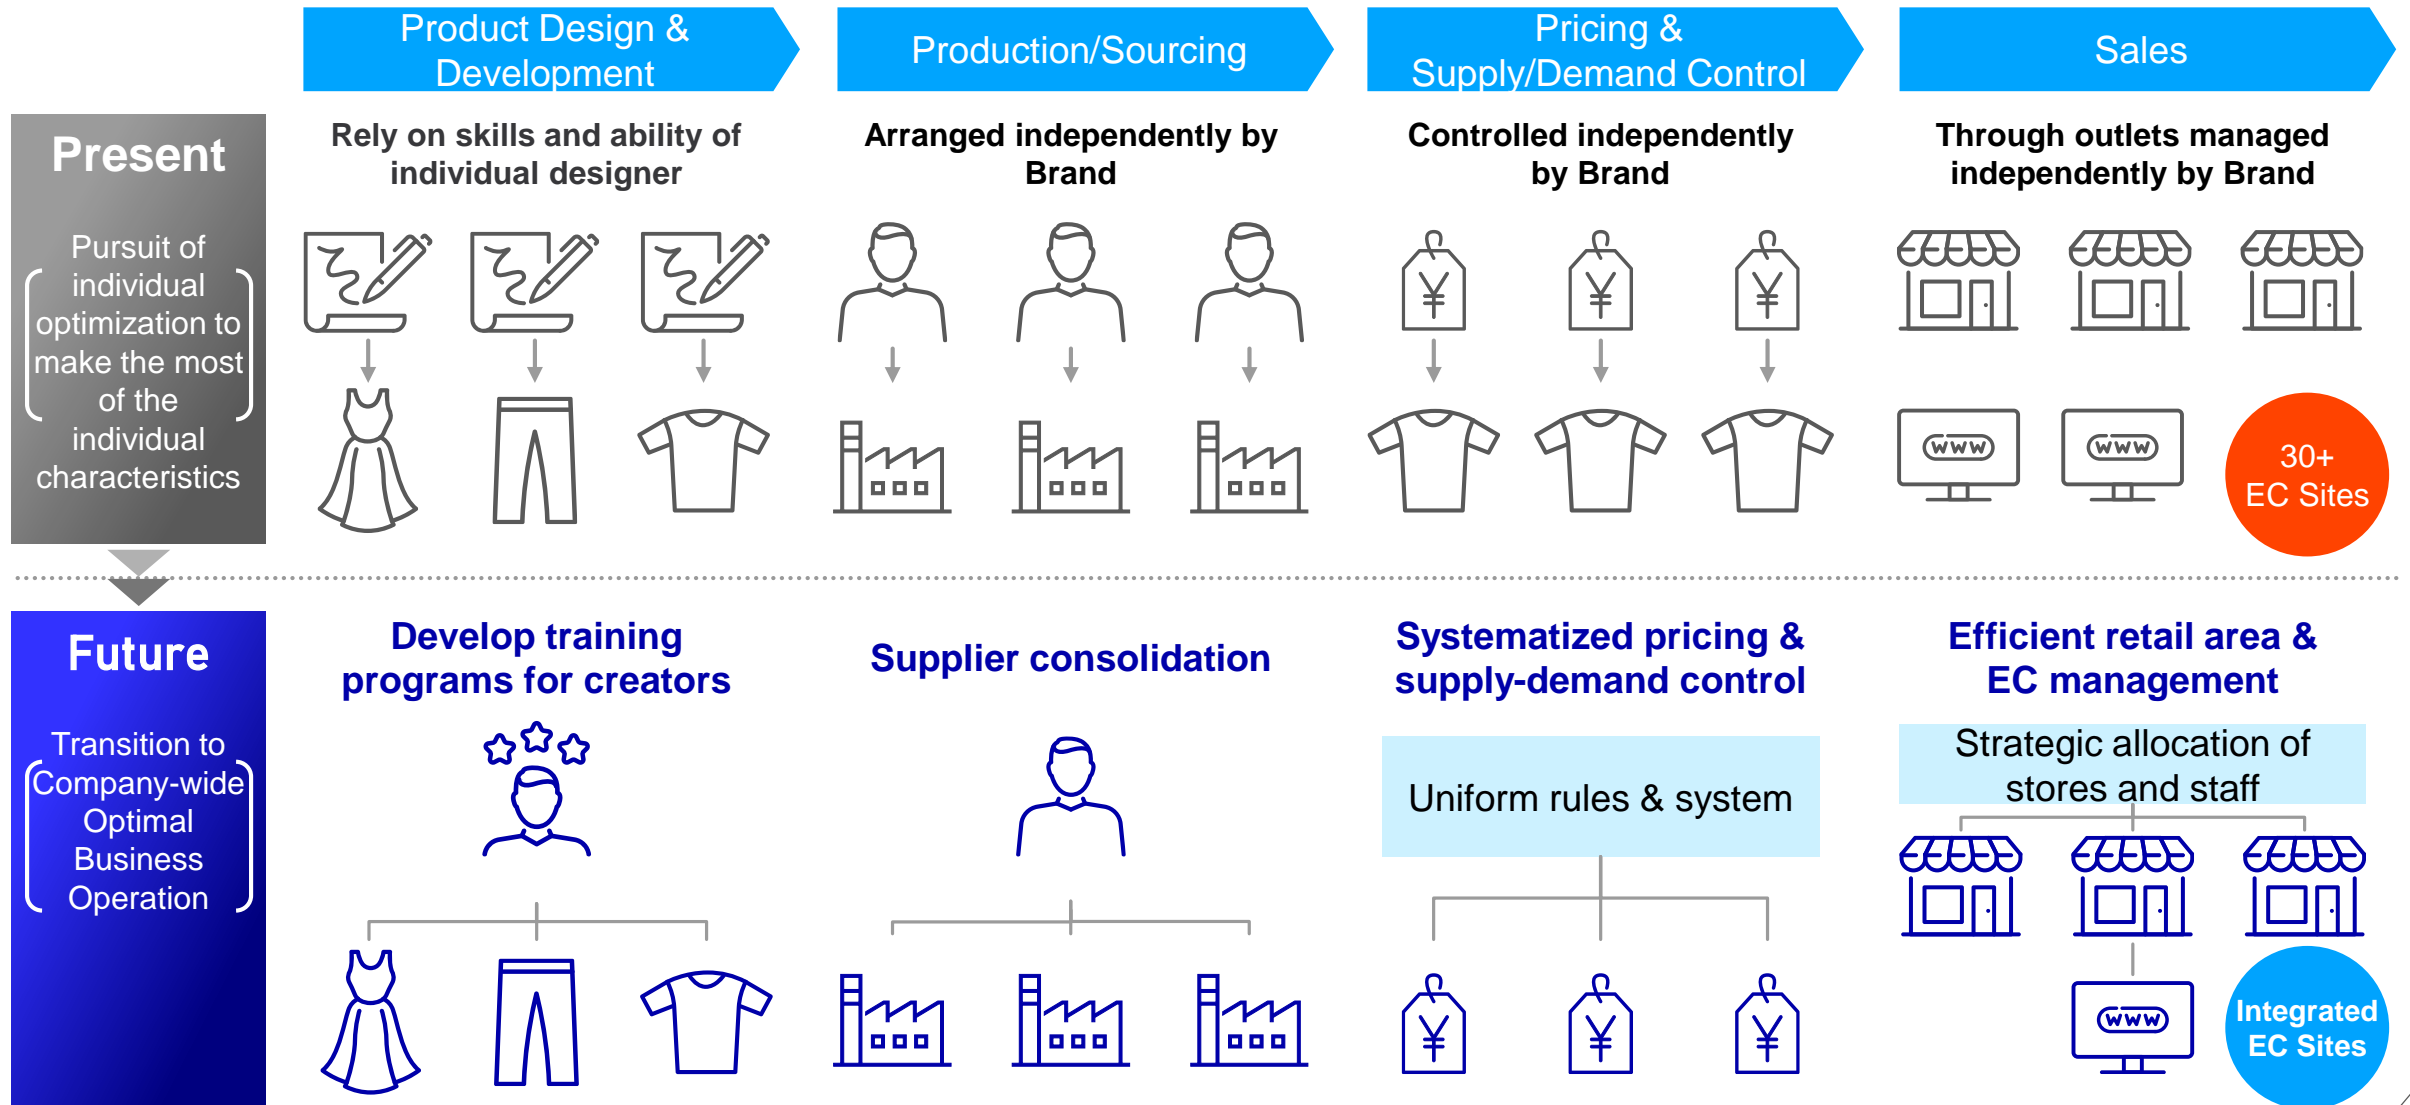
Product Design & Development

Production/Sourcing

Pricing & Supply/Demand Control

Sales

Present

Pursuit of individual optimization to make the most of the individual characteristics

Rely on skills and ability of individual designer

Arranged independently by Brand

Controlled independently by Brand

Through outlets managed independently by Brand

¥ ¥ ¥

www www

30+ EC Sites

Future

Transition to Company-wide Optimal Business Operation

Develop training programs for creators

Supplier consolidation

Systematized pricing & supply-demand control

Uniform rules & system

¥ ¥ ¥

Efficient retail area & EC management

Strategic allocation of stores and staff

www

Integrated EC Sites